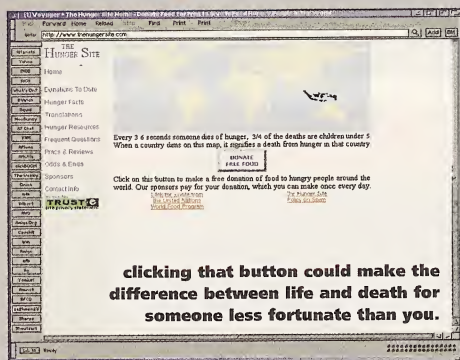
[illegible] Navigator - The Hunger Site Home - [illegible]
Back Forward Home Reload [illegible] Find Print Print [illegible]
http://www.thehungersite.com
THE HUNGER SITE
Home
Donations To Date
Hunger Facts
Translations
Hunger Resources
Frequent Questions
Press & Reviews
Odds & Ends
Sponsors
Contact Info
TRUSTe
Every 3.6 seconds someone dies of hunger, 3/4 of the deaths are children under 5. When a country dims on this map, it signifies a death from hunger in that country.
DONATE FREE FOOD
Click on this button to make a free donation of food to hungry people around the world. Our sponsors pay for your donation, which you can make once every day.
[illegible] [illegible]
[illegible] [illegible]
World Food Program
clicking that button could make the difference between life and death for someone less fortunate than you.
Ready